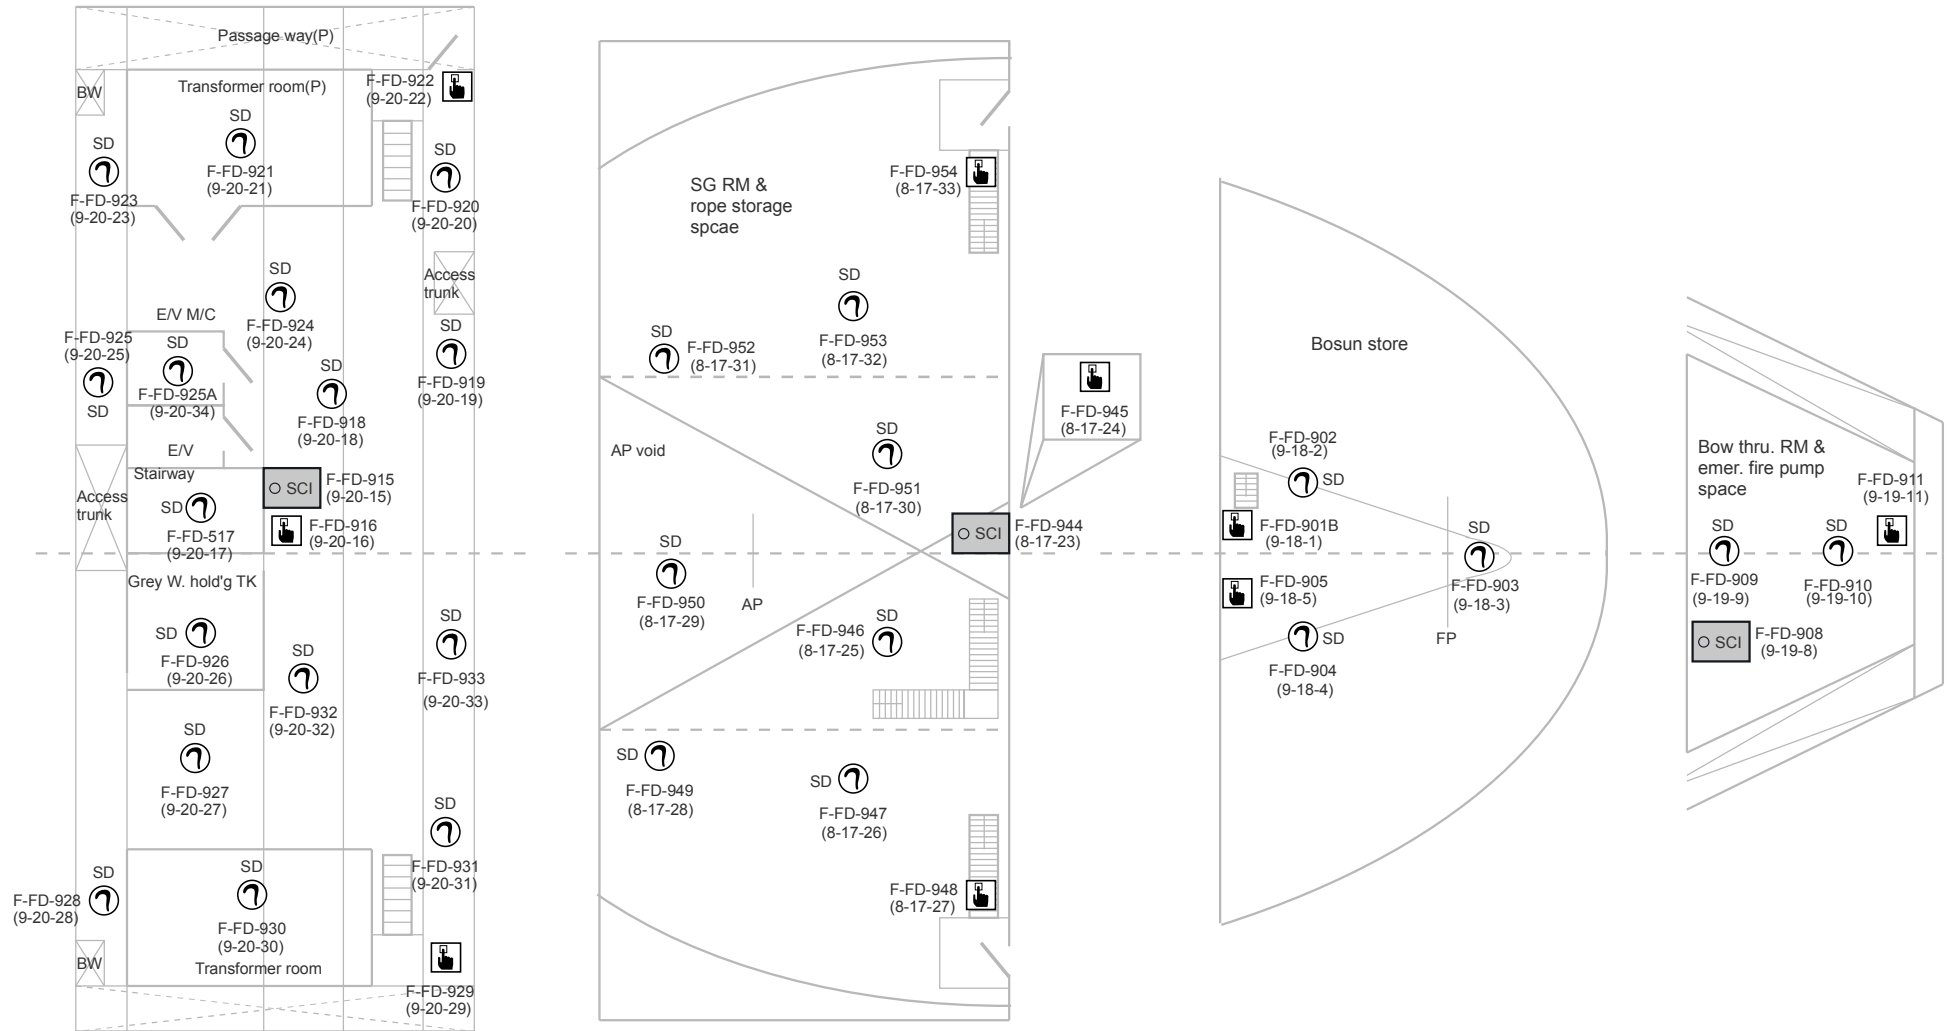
Passage way(P)

BW

Transformer room(P)

F-FD-922
(9-20-22)

SD
F-FD-921
(9-20-21)

SD
F-FD-923
(9-20-23)

SD
F-FD-920
(9-20-20)

Access
trunk

SD
F-FD-924
(9-20-24)

E/V M/C

F-FD-925
(9-20-25)

SD
F-FD-925A
(9-20-34)

SD

SD
F-FD-918
(9-20-18)

SD
F-FD-919
(9-20-19)

E/V
Stairway

SCI
F-FD-915
(9-20-15)

Access
trunk

SD
F-FD-517
(9-20-17)

F-FD-916
(9-20-16)

Grey W. hold'g TK

SD
F-FD-926
(9-20-26)

SD
F-FD-932
(9-20-32)

SD
F-FD-933
(9-20-33)

SD
F-FD-927
(9-20-27)

SD
F-FD-931
(9-20-31)

SD
F-FD-928
(9-20-28)

SD
F-FD-930
(9-20-30)
Transformer room

BW

F-FD-929
(9-20-29)

SG RM &
rope storage
spcae

F-FD-954
(8-17-33)

SD
F-FD-953
(8-17-32)

SD
F-FD-952
(8-17-31)

F-FD-945
(8-17-24)

AP void

SD
F-FD-951
(8-17-30)

SCI
F-FD-944
(8-17-23)

SD
F-FD-950
(8-17-29)

AP

SD
F-FD-946
(8-17-25)

SD
F-FD-949
(8-17-28)

SD
F-FD-947
(8-17-26)

F-FD-948
(8-17-27)

Bosun store

F-FD-902
(9-18-2)
SD

F-FD-901B
(9-18-1)

SD
F-FD-903
(9-18-3)

F-FD-905
(9-18-5)

SD
F-FD-904
(9-18-4)

FP

Bow thru. RM &
emer. fire pump
space

F-FD-911
(9-19-11)

SD
F-FD-909
(9-19-9)

SD
F-FD-910
(9-19-10)

SCI
F-FD-908
(9-19-8)